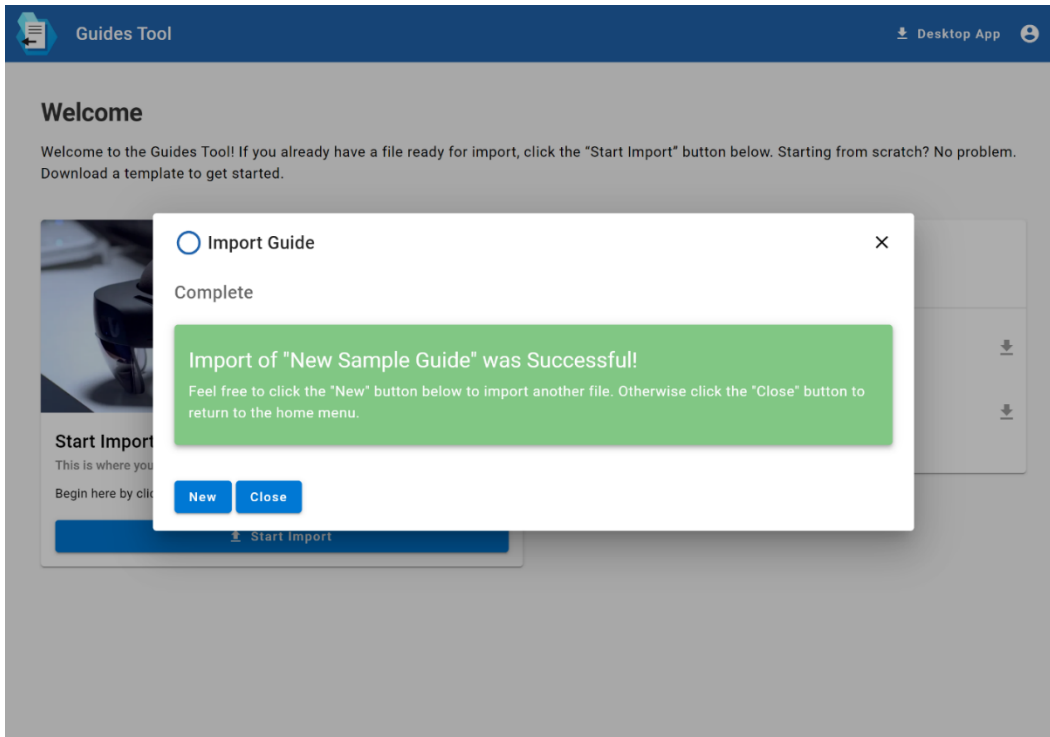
Guides Tool

Desktop App

Welcome

Welcome to the Guides Tool! If you already have a file ready for import, click the "Start Import" button below. Starting from scratch? No problem. Download a template to get started.

Start Import

This is where you

Begin here by cli

Start Import

Import Guide

×

Complete

Import of "New Sample Guide" was Successful!

Feel free to click the "New" button below to import another file. Otherwise click the "Close" button to return to the home menu.

New Close